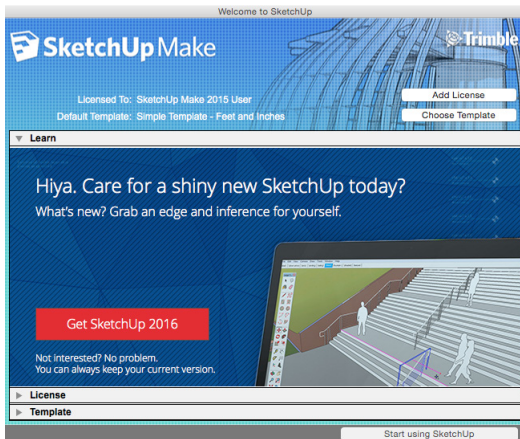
Welcome to SketchUp

SketchUp Make

Trimble

Licensed To: SketchUp Make 2015 User

Default Template: Simple Template - Feet and Inches

Add License

Choose Template

Learn

Hiya. Care for a shiny new SketchUp today?

What's new? Grab an edge and inference for yourself.

Get SketchUp 2016

Not interested? No problem.
You can always keep your current version.

License

Template

Start using SketchUp